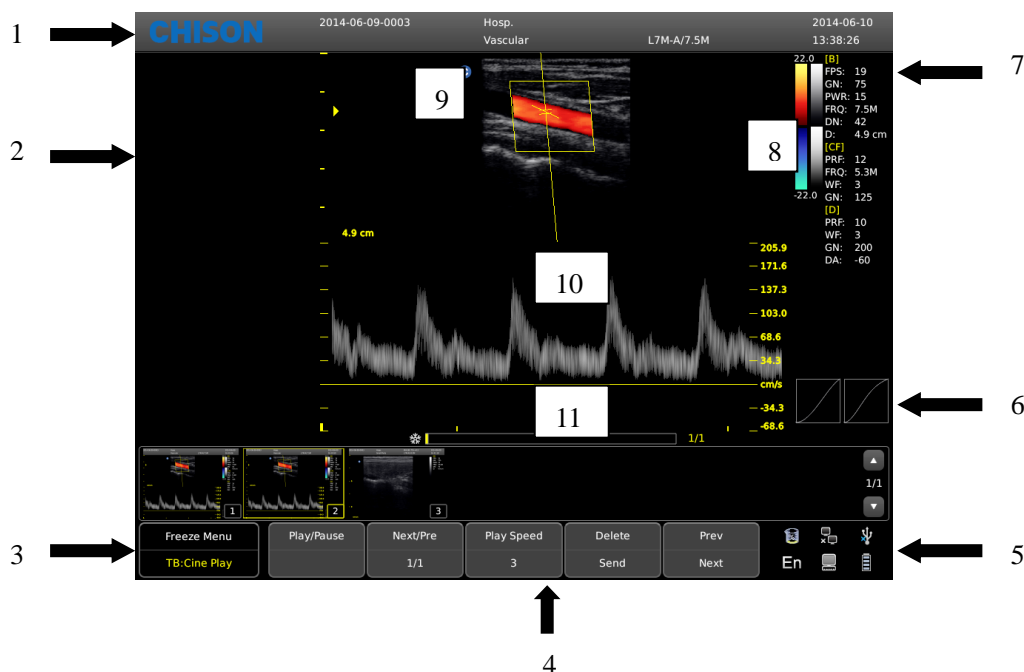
1
CHISON
2014-06-09-0003
Hosp.
Vascular
L7M-A/7.5M
2014-06-10
13:38:26

7

2

9

22.0
[B]
FPS: 19
GN: 75
PWR: 15
FRQ: 7.5M
DN: 42
D: 4.9 cm
[CF]
PRF: 12
FRQ: 5.3M
WF: 3
GN: 125
[D]
PRF: 10
WF: 3
GN: 200
DA: -60
-22.0

8

4.9 cm

10

205.9
171.6
137.3
103.0
68.6
34.3
cm/s
-34.3
-68.6

11

6

1/1

1
2
3

1/1

3
Freeze Menu
TB:Cine Play
Play/Pause
Next/Pre
1/1
Play Speed
3
Delete
Send
Prev
Next
En
5

4